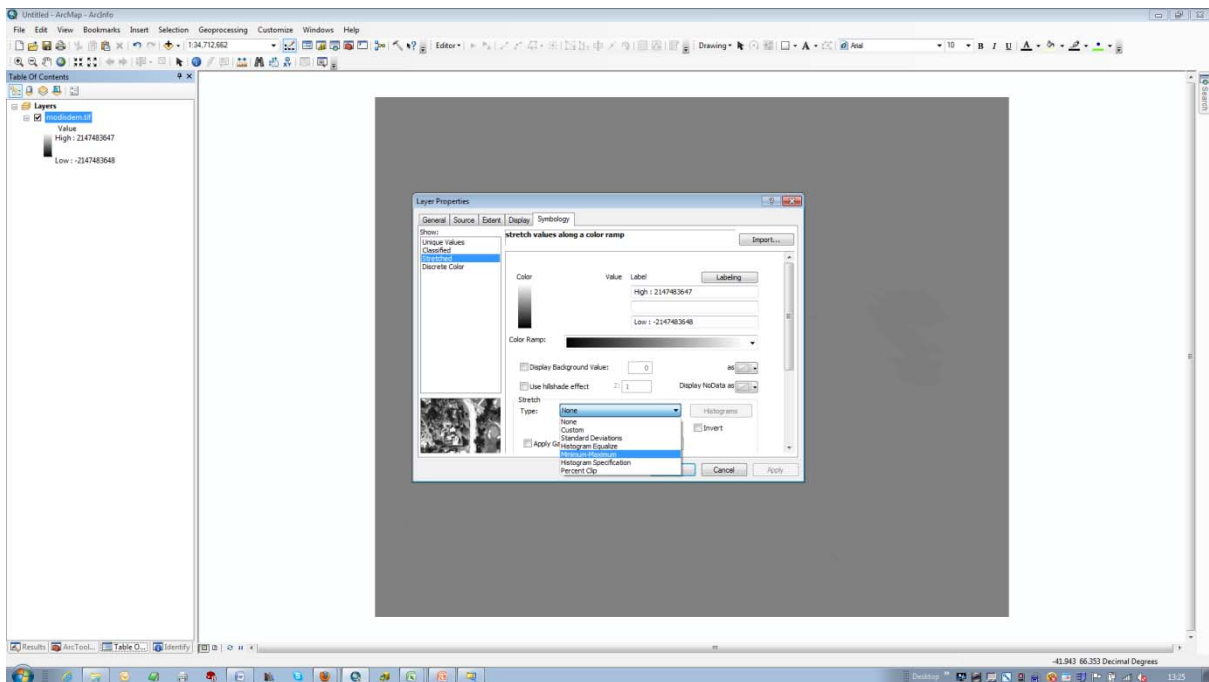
Untitled - ArcMap - ArcInfo

File Edit View Bookmarks Insert Selection Geoprocessing Customize Windows Help

1:34,712,662

Editor

Drawing

Arial

10

B I U A

Table Of Contents

Layers

modisdem.tif

Value

High : 2147483647

Low : -2147483648

Layer Properties

General Source Extent Display Symbology

Show:

Unique Values

Classified

Stretched

Discrete Color

stretch values along a color ramp

Import...

Color

Value

Label

Labeling

High : 2147483647

Low : -2147483648

Color Ramp:

Display Background Value:

0

as

Use hillshade effect

Z: 1

Display NoData as

Stretch

Type:

None

Histograms

None

Custom

Standard Deviations

Histogram Equalize

Minimum-Maximum

Histogram Specification

Percent Clip

Invert

Apply Ga

Cancel

Apply

Results

ArcTool...

Table O...

Identify

Search

-41.943 66.353 Decimal Degrees

Desktop

13:25